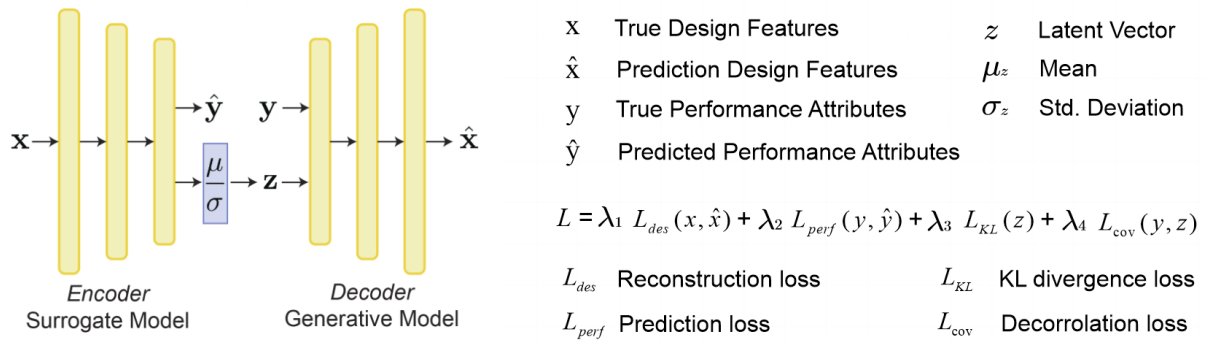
$\mathbf{x}$ → $\hat{\mathbf{y}}$ $\frac{\mu}{\sigma}$ → $\mathbf{z}$ $\mathbf{y}$ → $\hat{\mathbf{x}}$

*Encoder*
Surrogate Model

*Decoder*
Generative Model

x True Design Features
$\hat{x}$ Prediction Design Features
y True Performance Attributes
$\hat{y}$ Predicted Performance Attributes

$z$ Latent Vector
$\mu_z$ Mean
$\sigma_z$ Std. Deviation

$L = \lambda_1 \, L_{des}(x, \hat{x}) + \lambda_2 \, L_{perf}(y, \hat{y}) + \lambda_3 \, L_{KL}(z) + \lambda_4 \, L_{cov}(y, z)$

$L_{des}$ Reconstruction loss
$L_{perf}$ Prediction loss

$L_{KL}$ KL divergence loss
$L_{cov}$ Decorrolation loss